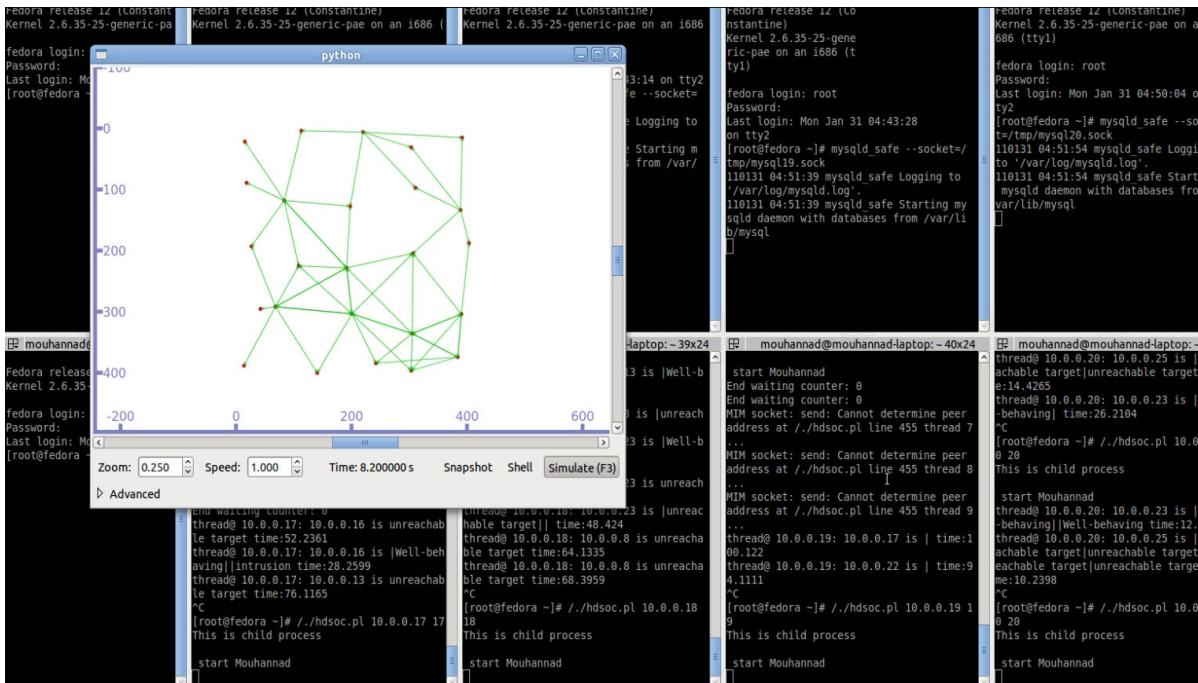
Fedora release 12 (Constantine)
Kernel 2.6.35-25-generic-pa

fedora login:
Password:
Last login: Mo
[root@fedora ~

Fedora release 12 (Constantine)
Kernel 2.6.35-25-generic-pae on an i686 (

Fedora release 12 (Constantine)
Kernel 2.6.35-25-generic-pae on an i686

3:14 on tty2
afe --socket=

Logging to

Starting m
s from /var/

Fedora release 12 (Constantine)
Kernel 2.6.35-25-generic-pae on an i686 (tty1)

fedora login: root
Password:
Last login: Mon Jan 31 04:43:28 on tty2
[root@fedora ~]# mysqld_safe --socket=/tmp/mysql19.sock
110131 04:51:39 mysqld_safe Logging to '/var/log/mysqld.log'.
110131 04:51:39 mysqld_safe Starting mysqld daemon with databases from /var/lib/mysql

Fedora release 12 (Constantine)
Kernel 2.6.35-25-generic-pae on an i686 (tty1)

fedora login: root
Password:
Last login: Mon Jan 31 04:50:04 on tty2
[root@fedora ~]# mysqld_safe --socket=/tmp/mysql20.sock
110131 04:51:54 mysqld_safe Logging to '/var/log/mysqld.log'.
110131 04:51:54 mysqld_safe Starting mysqld daemon with databases from /var/lib/mysql

python
-100
0
100
200
300
400
-200
0
200
400
600
Zoom: 0.250 Speed: 1.000 Time: 8.200000 s Snapshot Shell Simulate (F3)
Advanced

mouhannad@
Fedora release
Kernel 2.6.35-

fedora login:
Password:
Last login: Mo
[root@fedora ~

End waiting counter: 0
thread@ 10.0.0.17: 10.0.0.16 is unreachable target time:52.2361
thread@ 10.0.0.17: 10.0.0.16 is |Well-behaving||intrusion time:28.2599
thread@ 10.0.0.17: 10.0.0.13 is unreachable target time:76.1165
^C
[root@fedora ~]# ./hdsoc.pl 10.0.0.17 17
This is child process

start Mouhannad

-laptop: ~ 39x24
13 is |Well-b
3 is |unreach
13 is |Well-b
23 is unreach
thread@ 10.0.0.18: 10.0.0.23 is |unreachable target|| time:48.424
thread@ 10.0.0.18: 10.0.0.8 is unreachable target time:64.1335
thread@ 10.0.0.18: 10.0.0.8 is unreachable target time:68.3959
^C
[root@fedora ~]# ./hdsoc.pl 10.0.0.18 18
This is child process

start Mouhannad

mouhannad@mouhannad-laptop: ~ 40x24
start Mouhannad
End waiting counter: 0
End waiting counter: 0
MIM socket: send: Cannot determine peer address at ./hdsoc.pl line 455 thread 7
...
MIM socket: send: Cannot determine peer address at ./hdsoc.pl line 455 thread 8
...
MIM socket: send: Cannot determine peer address at ./hdsoc.pl line 455 thread 9
...
thread@ 10.0.0.19: 10.0.0.17 is | time:100.122
thread@ 10.0.0.19: 10.0.0.22 is | time:94.1111
^C
[root@fedora ~]# ./hdsoc.pl 10.0.0.19 19
This is child process

start Mouhannad

mouhannad@mouhannad-laptop: ~
thread@ 10.0.0.20: 10.0.0.25 is |unreachable target|unreachable target time:14.4265
thread@ 10.0.0.20: 10.0.0.23 is |Well-behaving| time:26.2104
^C
[root@fedora ~]# ./hdsoc.pl 10.0.0.20 20
This is child process

start Mouhannad
thread@ 10.0.0.20: 10.0.0.23 is |Well-behaving||Well-behaving time:12.
thread@ 10.0.0.20: 10.0.0.25 is |unreachable target|unreachable target|unreachable target|unreachable target time:10.2398
^C
[root@fedora ~]# ./hdsoc.pl 10.0.0.20 20
This is child process

start Mouhannad